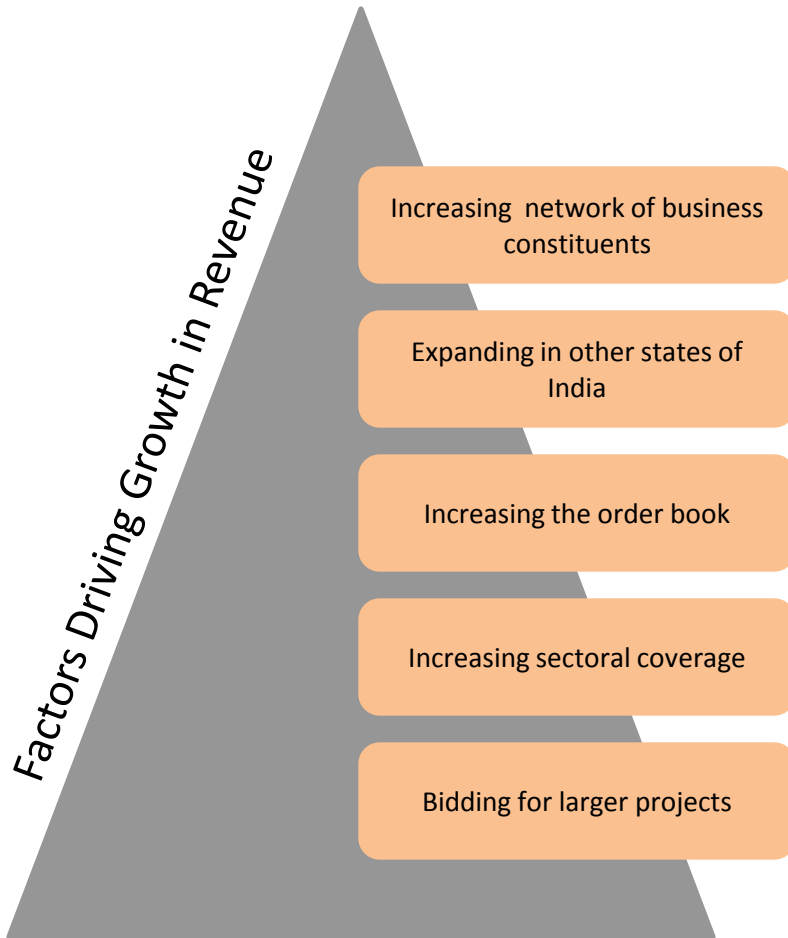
Factors Driving Growth in Revenue

Increasing network of business constituents

Expanding in other states of India

Increasing the order book

Increasing sectoral coverage

Bidding for larger projects